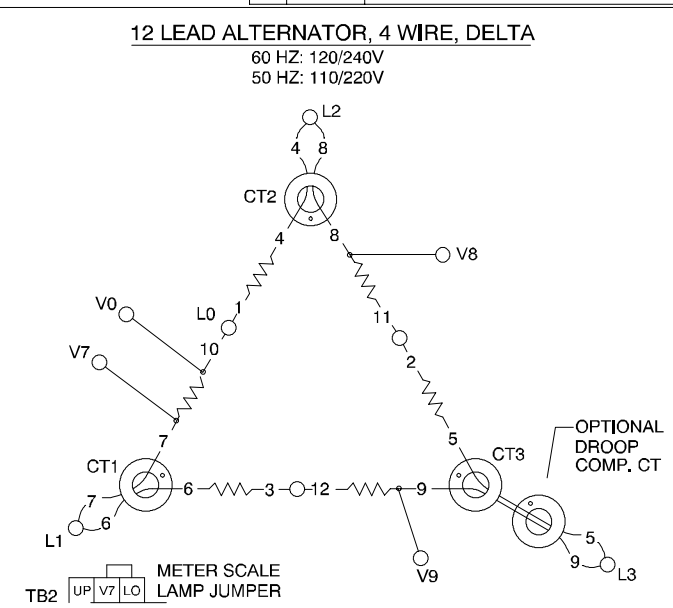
12 LEAD ALTERNATOR, 4 WIRE, DELTA
60 HZ: 120/240V
50 HZ: 110/220V

L2
4 8
CT2
4 8
V8
V0
L0 1
11
10
V7
2
7
5
CT3
OPTIONAL DROOP COMP. CT
CT1
7
6 6 3 12 9
L1
V9
5
9
L3
TB2 UP V7 LO
METER SCALE LAMP JUMPER